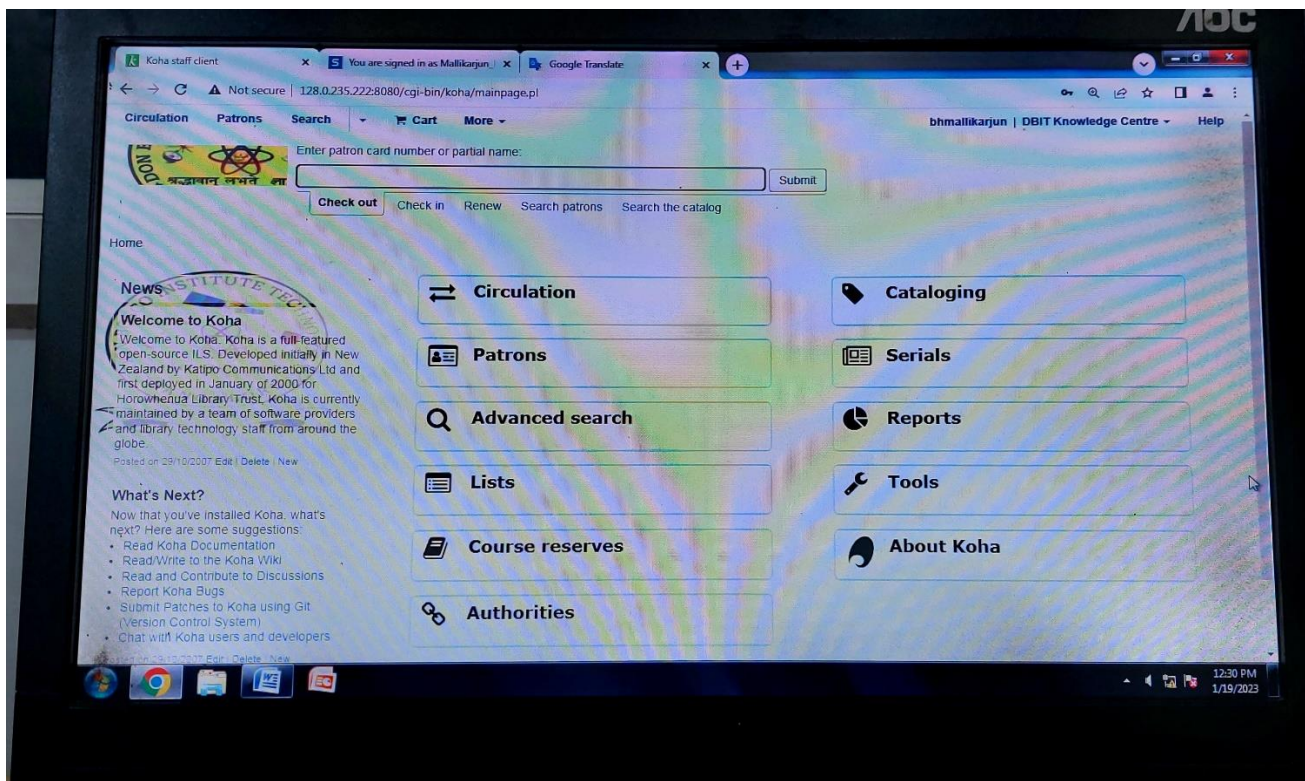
AOC

Koha staff client
You are signed in as Mallikarjun
Google Translate

Not secure | 128.0.235.222:8080/cgi-bin/koha/mainpage.pl

Circulation Patrons Search Cart More

bhmallikarjun | DBIT Knowledge Centre Help

Enter patron card number or partial name:

Submit

Check out Check in Renew Search patrons Search the catalog

Home

News

Welcome to Koha

Welcome to Koha. Koha is a full-featured open-source ILS. Developed initially in New Zealand by Katipo Communications Ltd and first deployed in January of 2000 for Horowhenua Library Trust, Koha is currently maintained by a team of software providers and library technology staff from around the globe.

Posted on 29/10/2007 Edit | Delete | New

What's Next?

Now that you've installed Koha, what's next? Here are some suggestions:

- Read Koha Documentation
- Read/Write to the Koha Wiki
- Read and Contribute to Discussions
- Report Koha Bugs
- Submit Patches to Koha using Git (Version Control System)
- Chat with Koha users and developers

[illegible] 29/10/2007 Edit | Delete | New

Circulation
Patrons
Advanced search
Lists
Course reserves
Authorities

Cataloging
Serials
Reports
Tools
About Koha

12:30 PM
1/19/2023